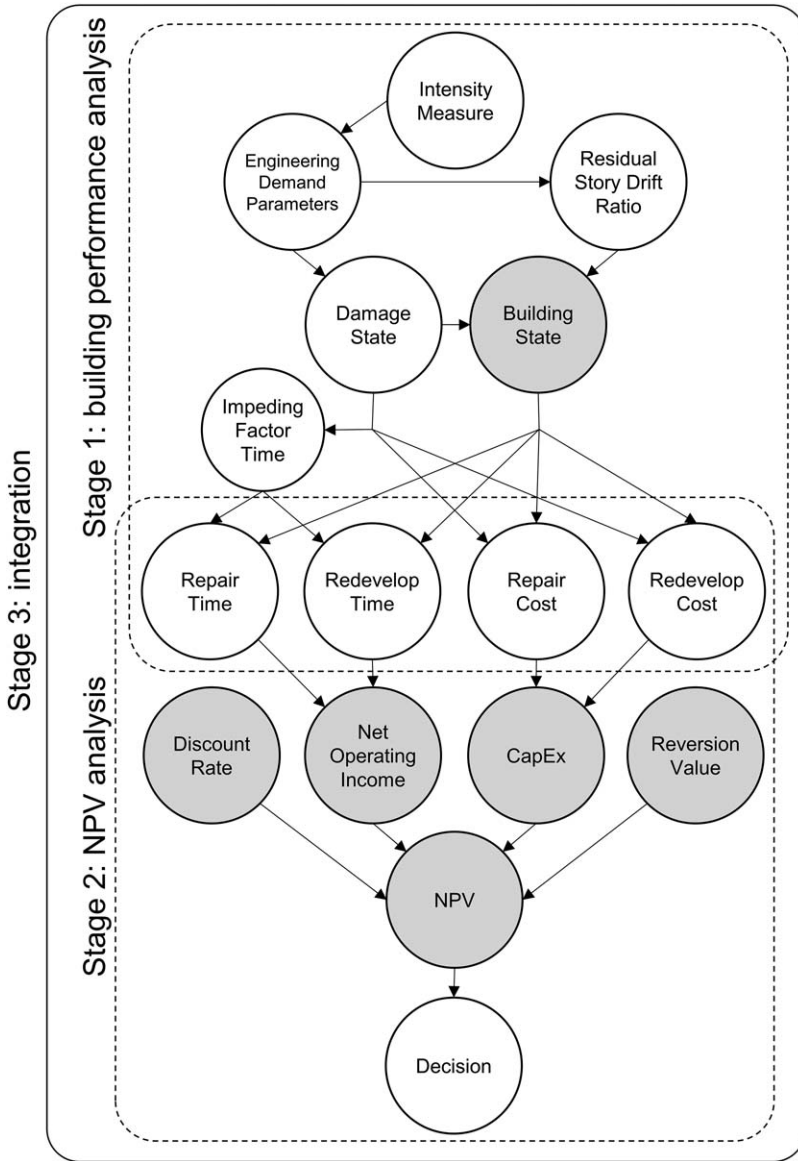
Stage 3: integration

Stage 1: building performance analysis

Intensity Measure

Engineering Demand Parameters

Residual Story Drift Ratio

Damage State

Building State

Impeding Factor Time

Stage 2: NPV analysis

Repair Time

Redevelop Time

Repair Cost

Redevelop Cost

Discount Rate

Net Operating Income

CapEx

Reversion Value

NPV

Decision